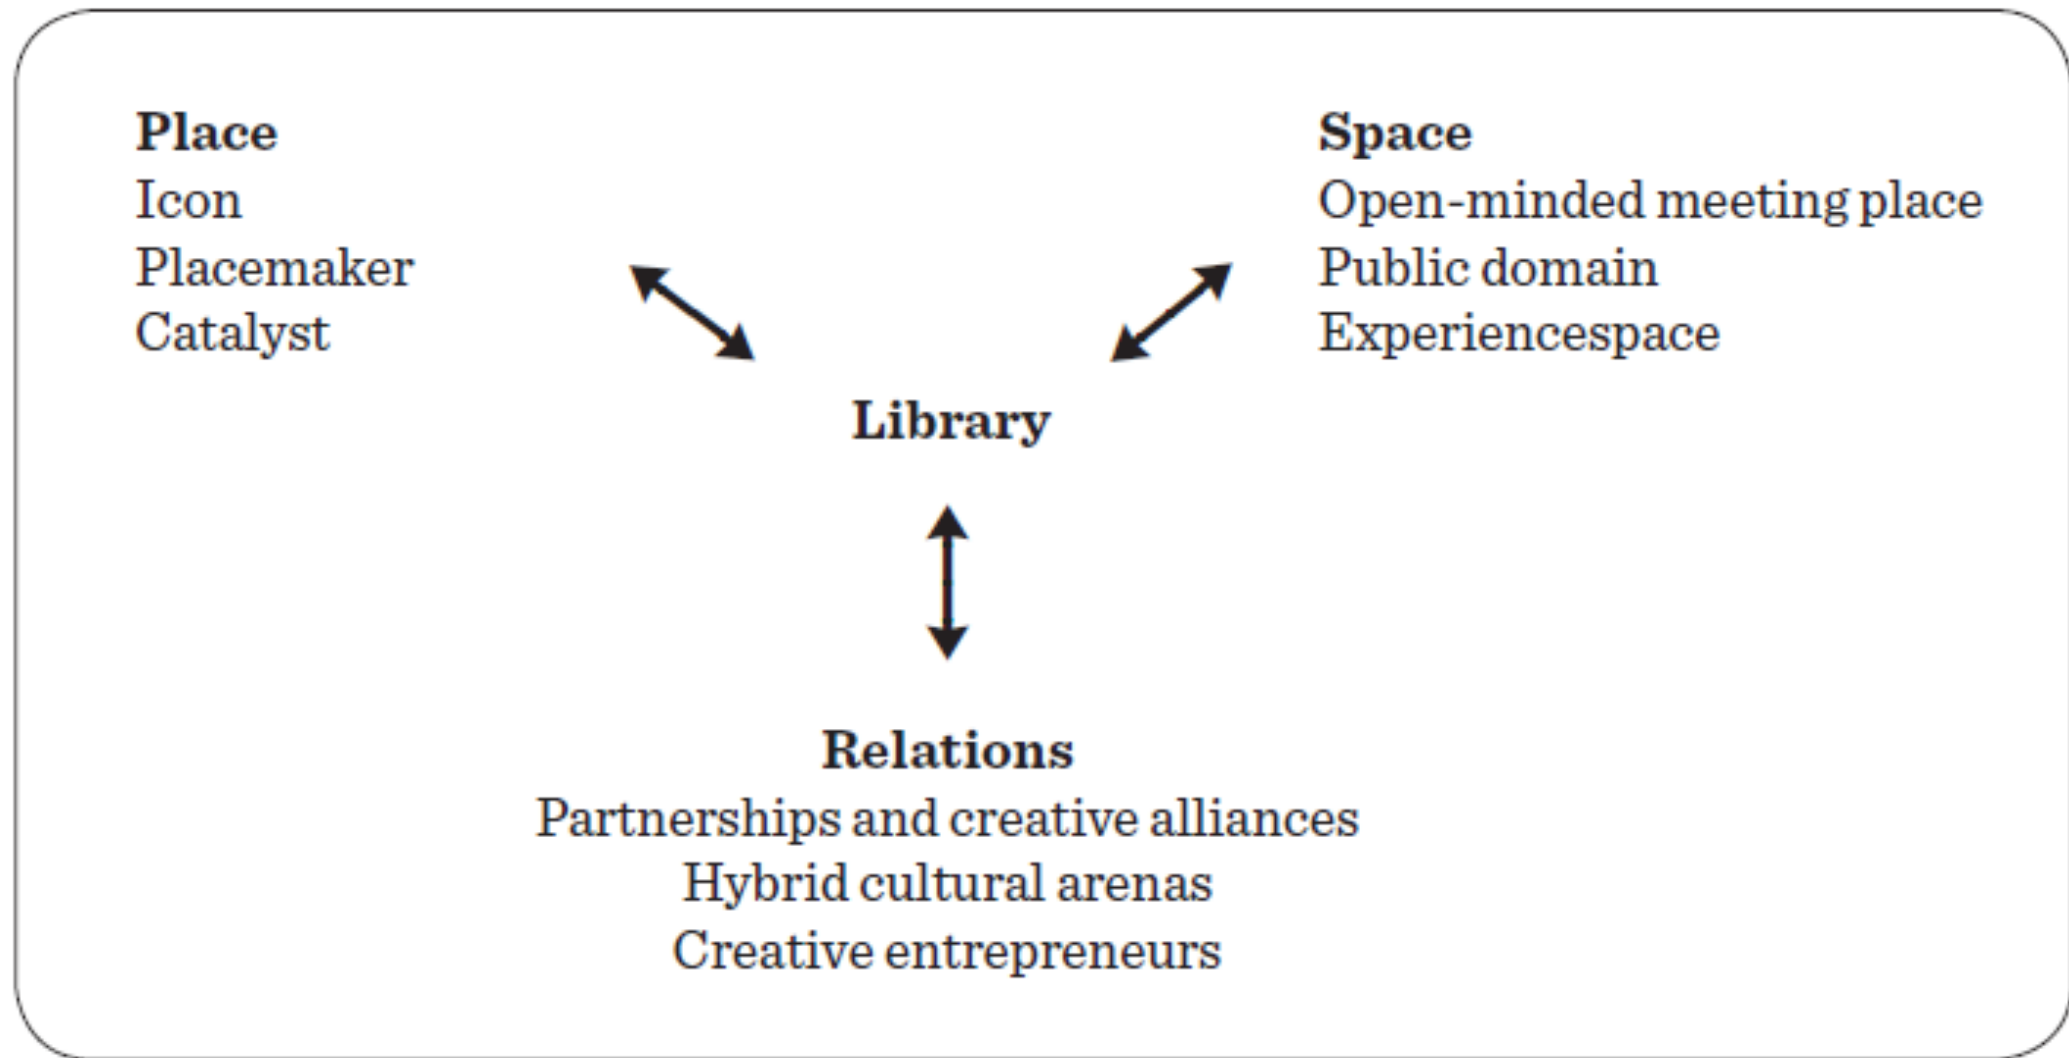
**Place**
Icon
Placemaker
Catalyst

**Space**
Open-minded meeting place
Public domain
Experiencespace

**Library**

**Relations**
Partnerships and creative alliances
Hybrid cultural arenas
Creative entrepreneurs